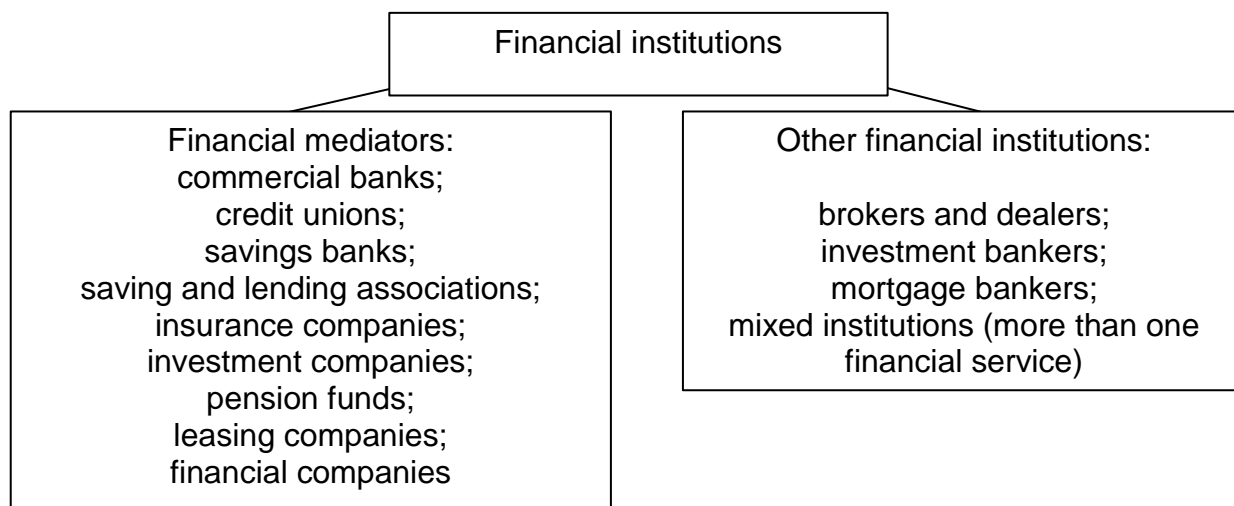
Financial institutions

Financial mediators:
commercial banks;
credit unions;
savings banks;
saving and lending associations;
insurance companies;
investment companies;
pension funds;
leasing companies;
financial companies

Other financial institutions:

brokers and dealers;
investment bankers;
mortgage bankers;
mixed institutions (more than one financial service)